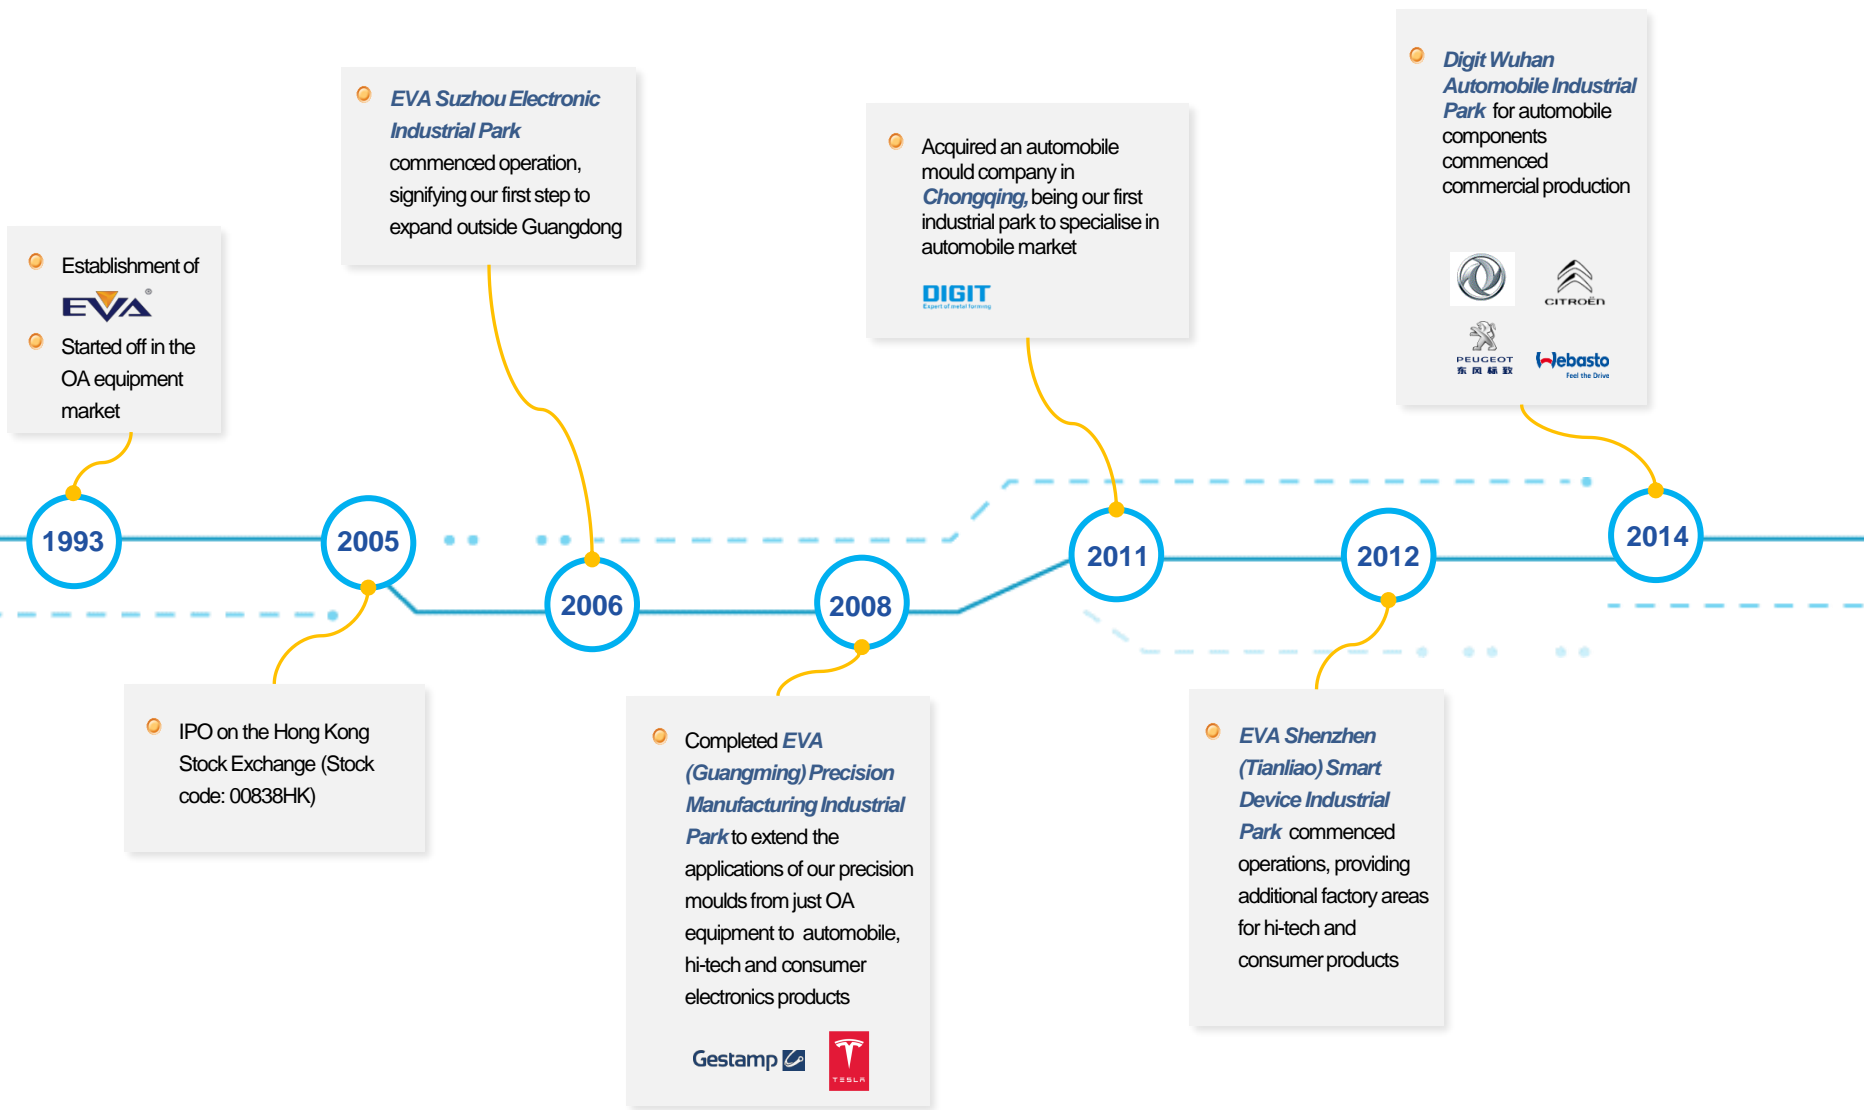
Establishment of
EVA
Started off in the OA equipment market

1993

EVA Suzhou Electronic Industrial Park commenced operation, signifying our first step to expand outside Guangdong

2005

IPO on the Hong Kong Stock Exchange (Stock code: 00838HK)

2006

2008

Completed EVA (Guangming) Precision Manufacturing Industrial Park to extend the applications of our precision moulds from just OA equipment to automobile, hi-tech and consumer electronics products

Gestamp
TESLA

Acquired an automobile mould company in Chongqing, being our first industrial park to specialise in automobile market

DIGIT
Expert of metal forming

2011

2012

EVA Shenzhen (Tianliao) Smart Device Industrial Park commenced operations, providing additional factory areas for hi-tech and consumer products

Digit Wuhan Automobile Industrial Park for automobile components commenced commercial production

CITROËN
PEUGEOT
东风标致
Webasto
Feel the Drive

2014